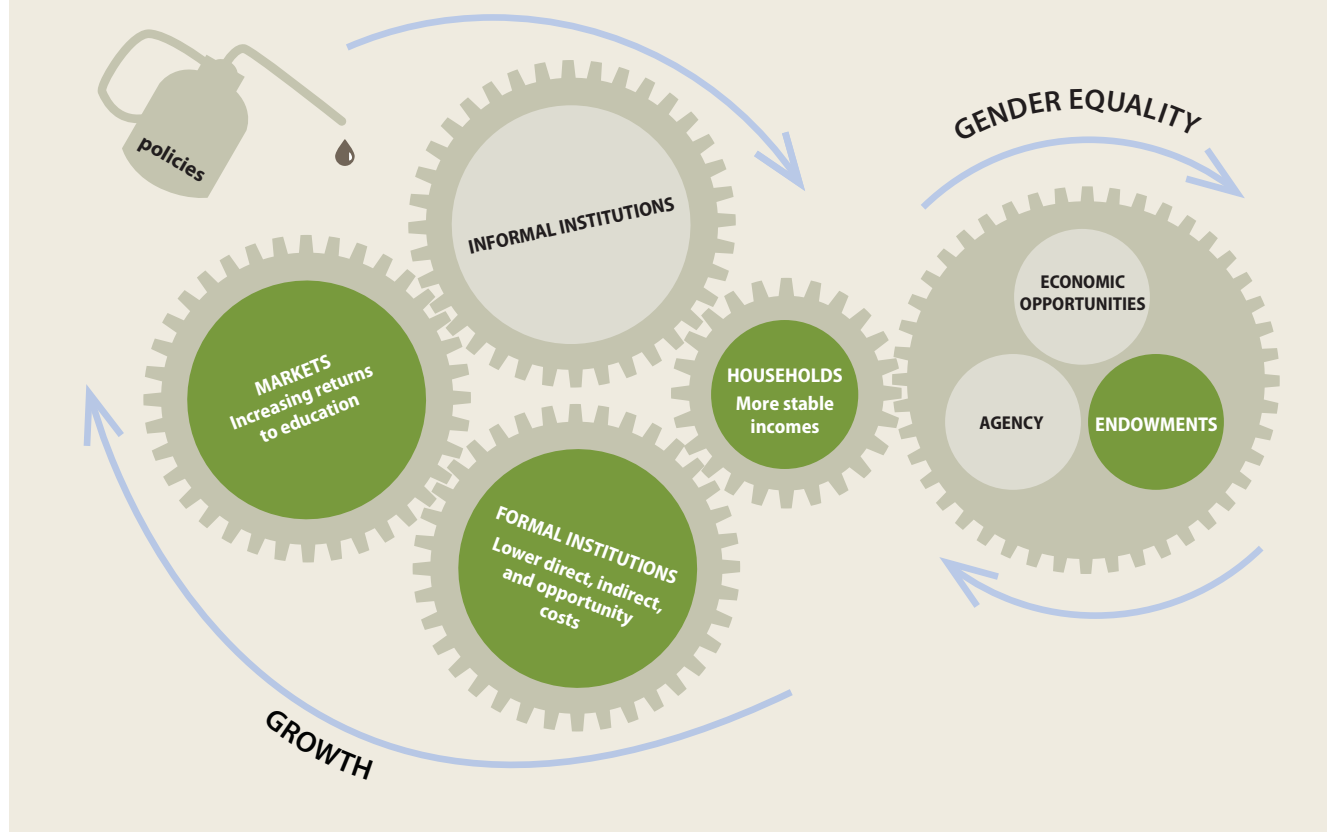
policies

INFORMAL INSTITUTIONS

GENDER EQUALITY

MARKETS
Increasing returns to education

HOUSEHOLDS
More stable incomes

ECONOMIC OPPORTUNITIES

AGENCY

ENDOWMENTS

FORMAL INSTITUTIONS
Lower direct, indirect, and opportunity costs

GROWTH